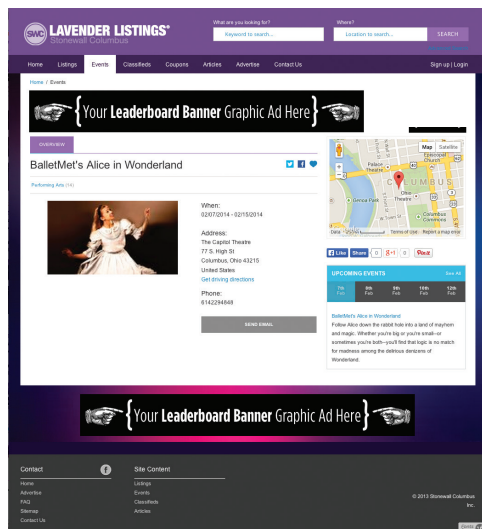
SWC LAVENDER LISTINGS®
Stonewall Columbus

What are you looking for?
Keyword to search...
Where?
Location to search...
SEARCH

Home Listings Events Classifieds Coupons Articles Advertise Contact Us
Sign up | Login

Home / Events

{Your Leaderboard Banner Graphic Ad Here}

OVERVIEW

BalletMet's Alice in Wonderland

Performing Arts (14)

When:
02/07/2014 - 02/15/2014

Address:
The Capitol Theatre
77 S. High St
Columbus, Ohio 43215
United States
Get driving directions

Phone:
6142294848

SEND EMAIL

Map Satellite
Palace Theatre
COLUMBUS
Ohio Theatre
Genoa Park
Columbus Commons
Terms of Use Report a map error

Like Share 0 +1 0 Pin it

UPCOMING EVENTS See All

| 7th Feb | 8th Feb | 9th Feb | 10th Feb | 12th Feb |
|---|---|---|---|---|

BalletMet's Alice in Wonderland
Follow Alice down the rabbit hole into a land of mayhem and magic. Whether you're big or you're small—or sometimes you're both—you'll find that logic is no match for madness among the delirious denizens of Wonderland.

{Your Leaderboard Banner Graphic Ad Here}

Contact
Home
Advertise
FAQ
Sitemap
Contact Us

Site Content
Listings
Events
Classifieds
Articles

© 2013 Stonewall Columbus Inc.